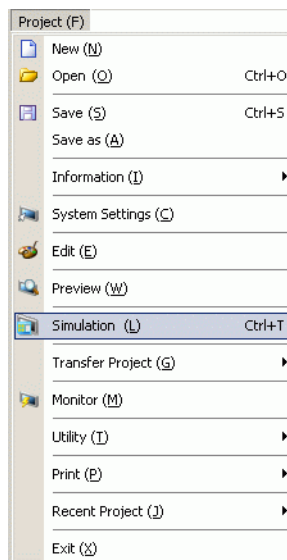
Project (F)

New (N)
Open (O) Ctrl+O
Save (S) Ctrl+S
Save as (A)
Information (I)
System Settings (C)
Edit (E)
Preview (W)
Simulation (L) Ctrl+T
Transfer Project (G)
Monitor (M)
Utility (T)
Print (P)
Recent Project (J)
Exit (X)